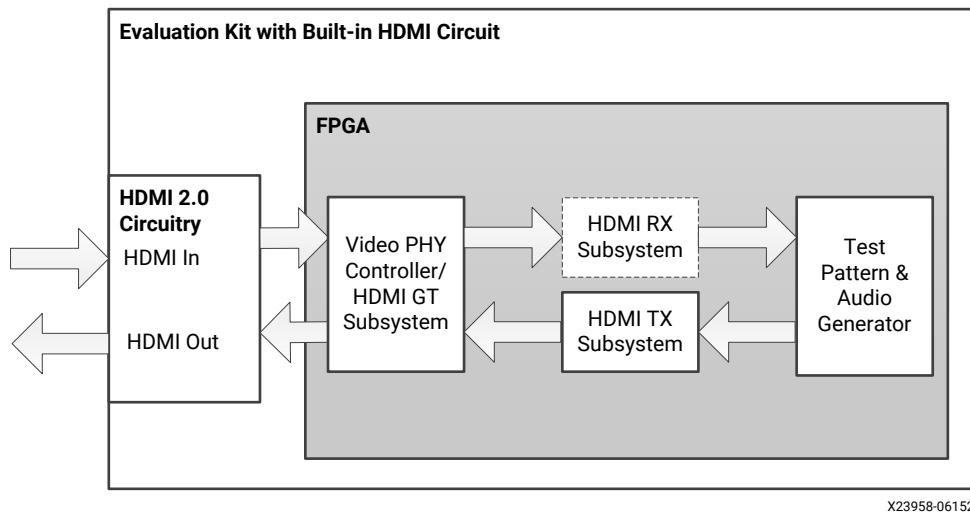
Evaluation Kit with Built-in HDMI Circuit

FPGA

HDMI 2.0 Circuitry

HDMI In

HDMI Out

Video PHY Controller/ HDMI GT Subsystem

HDMI RX Subsystem

HDMI TX Subsystem

Test Pattern & Audio Generator

X23958-0615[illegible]